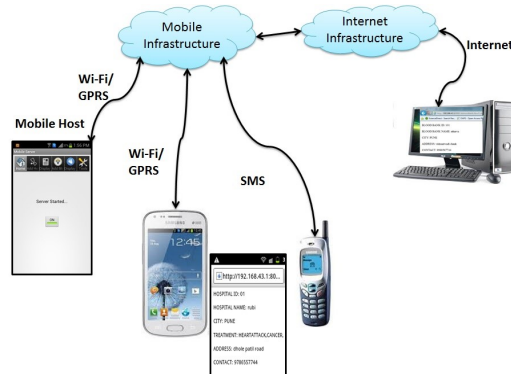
Mobile Infrastructure

Internet Infrastructure

Internet

Wi-Fi/ GPRS

Mobile Host

Server Started...

Wi-Fi/ GPRS

SMS

12:46

http://192.168.43.1:80...

HOSPITAL ID: 01

HOSPITAL NAME: rubi

CITY: PUNE

TREATMENT: HEARTATTACK,CANCER,

ADDRESS: dhole patil road

CONTACT: 9786557744